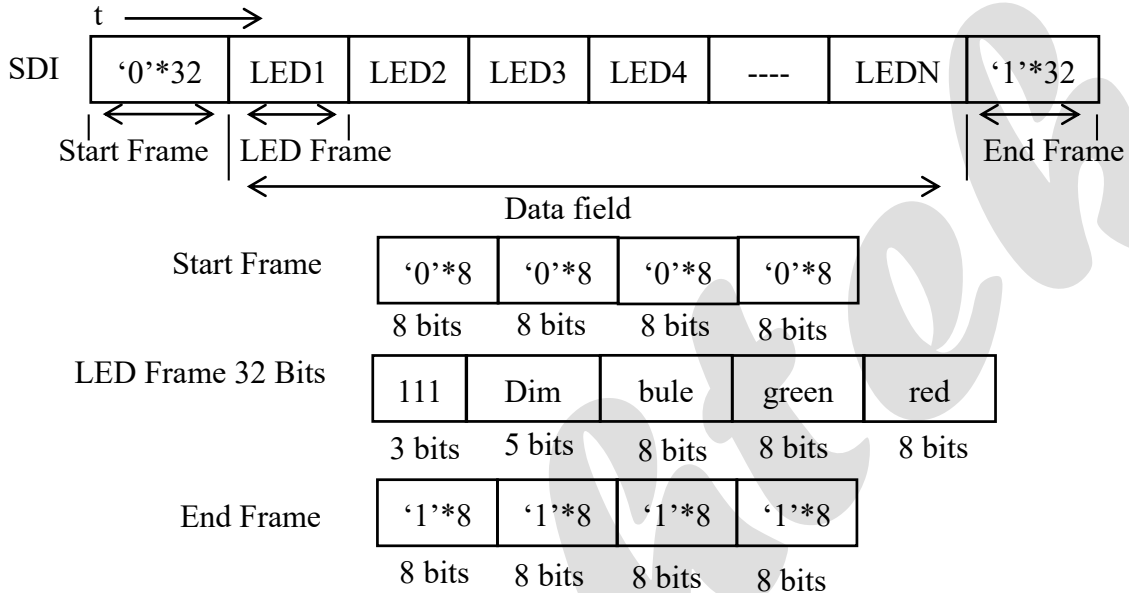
t

SDI

| '0'*32 | LED1 | LED2 | LED3 | LED4 | ---- | LEDN | '1'*32 |
|---|---|---|---|---|---|---|---|

Start Frame LED Frame End Frame

Data field

Start Frame

| '0'*8 | '0'*8 | '0'*8 | '0'*8 |
|---|---|---|---|
| 8 bits | 8 bits | 8 bits | 8 bits |

LED Frame 32 Bits

| 111 | Dim | bule | green | red |
|---|---|---|---|---|
| 3 bits | 5 bits | 8 bits | 8 bits | 8 bits |

End Frame

| '1'*8 | '1'*8 | '1'*8 | '1'*8 |
|---|---|---|---|
| 8 bits | 8 bits | 8 bits | 8 bits |